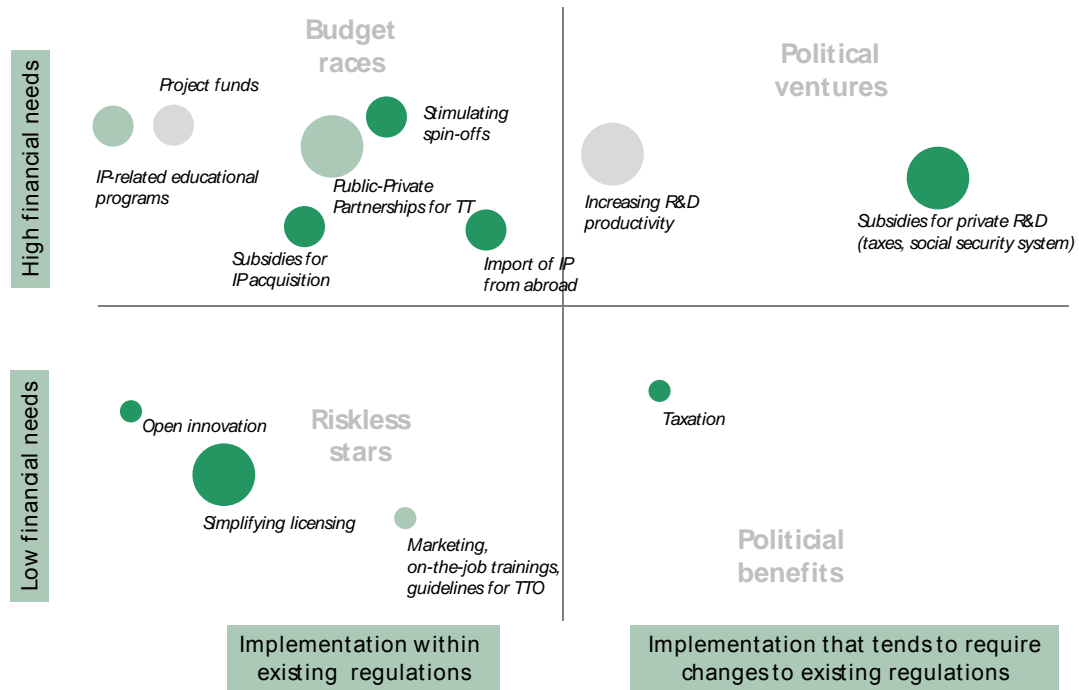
High financial needs

Budget races

Project funds

Stimulating spin-offs

IP-related educational programs

Public-Private Partnerships for TT

Subsidies for IP acquisition

Import of IP from abroad

Political ventures

Increasing R&D productivity

Subsidies for private R&D (taxes, social security system)

Low financial needs

Open innovation

Riskless stars

Simplifying licensing

Marketing, on-the-job trainings, guidelines for TTO

Taxation

Politicial benefits

Implementation within existing regulations

Implementation that tends to require changes to existing regulations